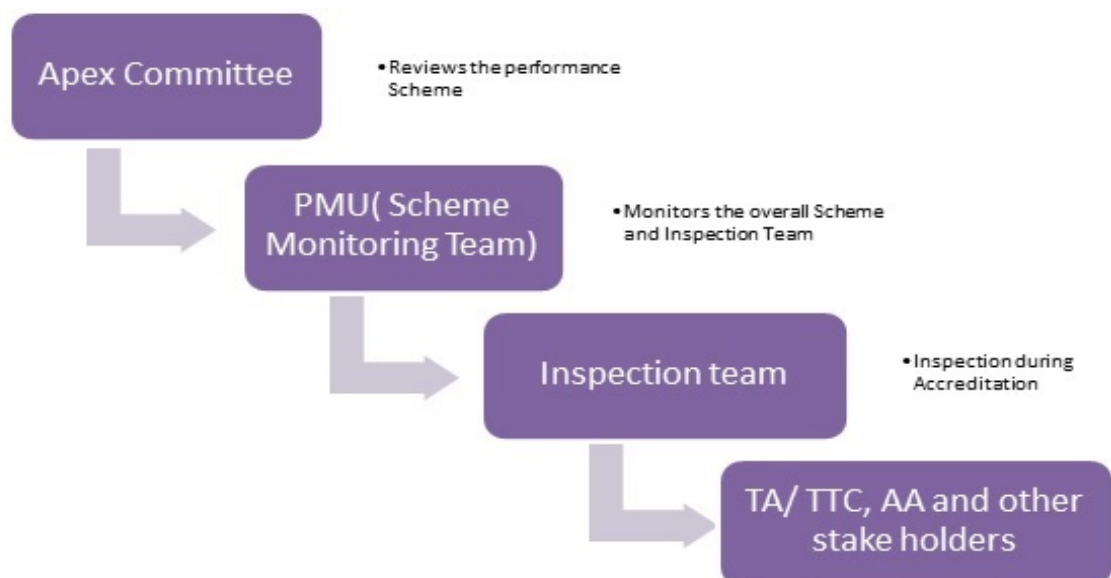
Apex Committee

• Reviews the performance Scheme

PMU( Scheme Monitoring Team)

• Monitors the overall Scheme and Inspection Team

Inspection team

• Inspection during Accreditation

TA/ TTC, AA and other stake holders